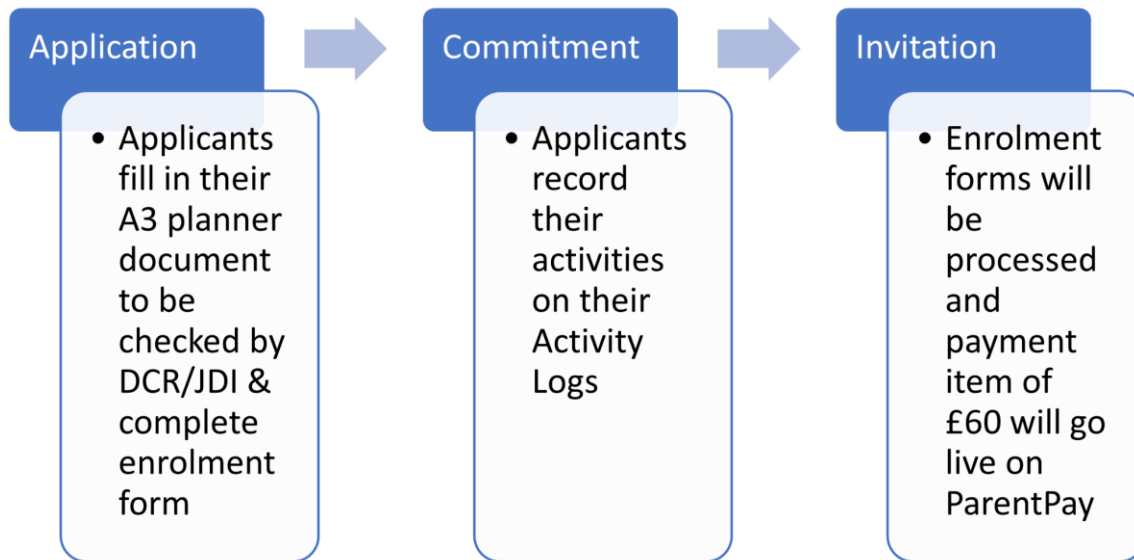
Application

• Applicants fill in their A3 planner document to be checked by DCR/JDI & complete enrolment form

Commitment

• Applicants record their activities on their Activity Logs

Invitation

• Enrolment forms will be processed and payment item of £60 will go live on ParentPay